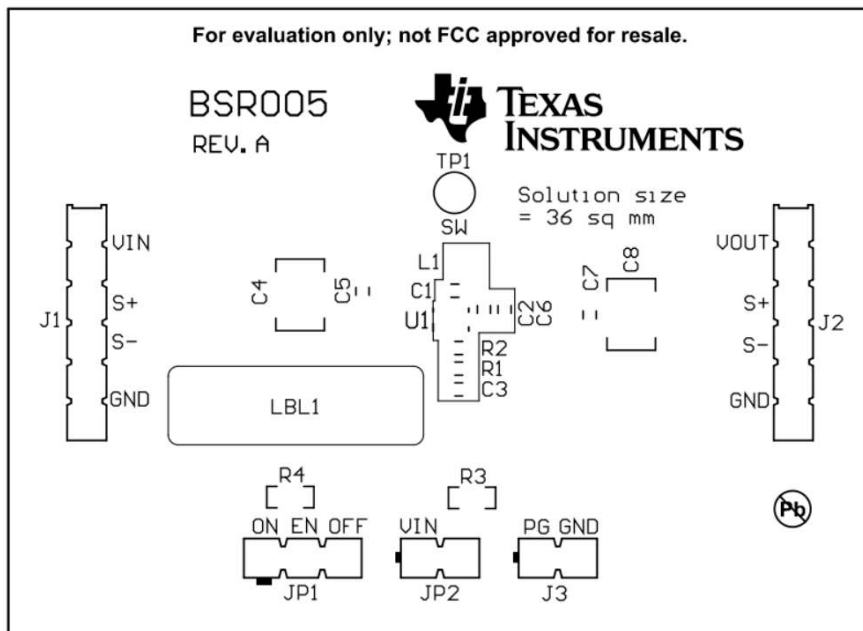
For evaluation only; not FCC approved for resale.

BSR005
REV. A

TEXAS INSTRUMENTS

TP1
SW

Solution size
= 36 sq mm

J1
VIN
S+
S-
GND

C4
C5

L1
C1
U1
C2
C6
R2
R1
C3

C7
C8

VOUT
S+
S-
GND
J2

LBL1

R4
ON EN OFF
JP1

R3
VIN
JP2

PG GND
J3

Pb